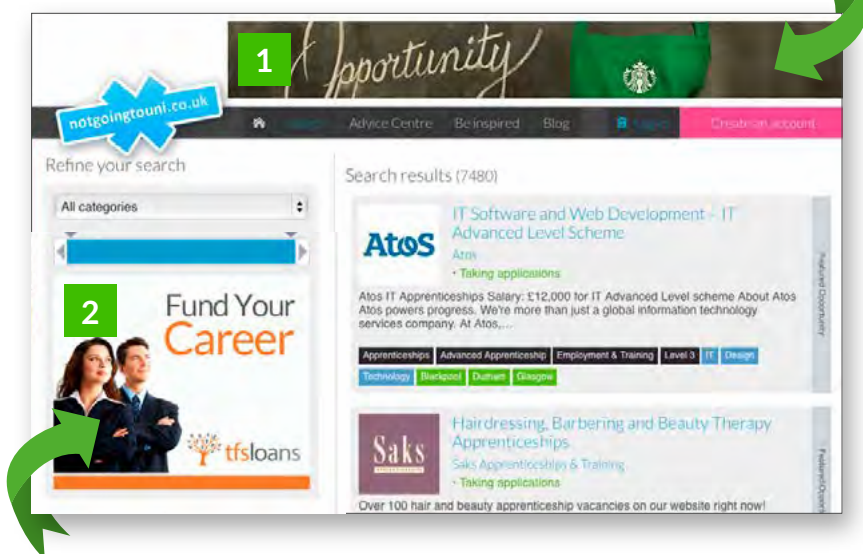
1

Opportunity

notgoingtouni.co.uk

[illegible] Advice Centre Be inspired Blog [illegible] Create an account

Refine your search

All categories

2

Fund Your Career

tfsloans

Search results (7480)

AtoS

IT Software and Web Development – IT Advanced Level Scheme

Atos

• Taking applications

Atos IT Apprenticeships Salary: £12,000 for IT Advanced Level scheme About Atos Atos powers progress. We're more than just a global information technology services company. At Atos,...

Apprenticeships | Advanced Apprenticeship | Employment & Training | Level 3 | IT | Design | Technology | Blackpool | Durham | Glasgow

Featured Opportunity

Saks

Hairdressing, Barbering and Beauty Therapy Apprenticeships

Saks Apprenticeships & Training

• Taking applications

Over 100 hair and beauty apprenticeship vacancies on our website right now!

Featured Opport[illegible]